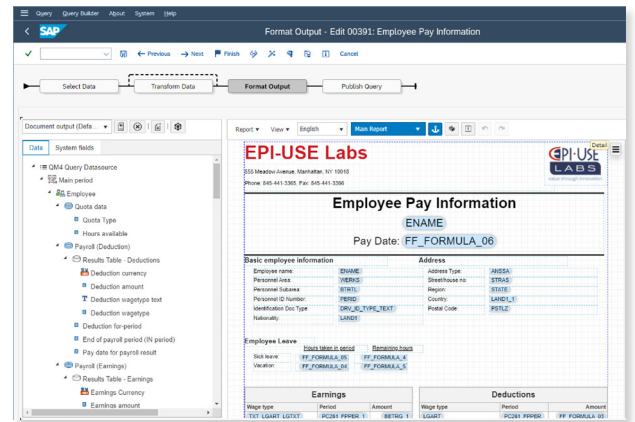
Query Query Builder About System Help

SAP Format Output - Edit 00391: Employee Pay Information

← Previous → Next Finish Cancel

Select Data Transform Data Format Output Publish Query

Document output (Defa...

Data System fields

QM4 Query Datasource
Main period
Employee
Quota data
Quota Type
Hours available
Payroll (Deduction)
Results Table - Deductions
Deduction currency
Deduction amount
Deduction wagetype text
Deduction wagetype
Deduction for-period
End of payroll period (IN period)
Pay date for payroll result
Payroll (Earnings)
Results Table - Earnings
Earnings Currency
Earnings amount

Report View English Main Report

Detail

EPI-USE Labs

555 Meadow Avenue, Manhattan, NY 10018
Phone: 845-441-3365 Fax: 845-441-3366

EPI-USE LABS

Employee Pay Information

ENAME

Pay Date: FF_FORMULA_06

Basic employee information

| Employee name: | ENAME |
|---|---|
| Personnel Area: | WERKS |
| Personnel Subarea: | BTRTL |
| Personnel ID Number: | PERID |
| Identification Doc Type: | DRV_ID_TYPE_TEXT |
| Nationality: | LAND1 |

Address

| Address Type: | ANSSA |
|---|---|
| Street/house no: | STRAS |
| Region: | STATE |
| Country: | LAND1_1 |
| Postal Code: | PSTLZ |

Employee Leave

| | Hours taken in period | Remaining hours |
|---|---|---|
| Sick leave: | FF_FORMULA_05 | FF_FORMULA_4 |
| Vacation: | FF_FORMULA_04 | FF_FORMULA_5 |

Earnings

| Wage type | Period | Amount |
|---|---|---|
| TXT_LGART_LGTXT | PC261_FPPER_1 | BETRG_1 |

Deductions

| Wage type | Period | Amount |
|---|---|---|
| LGART | PC261_FPPER | FF_FORMULA_00 |